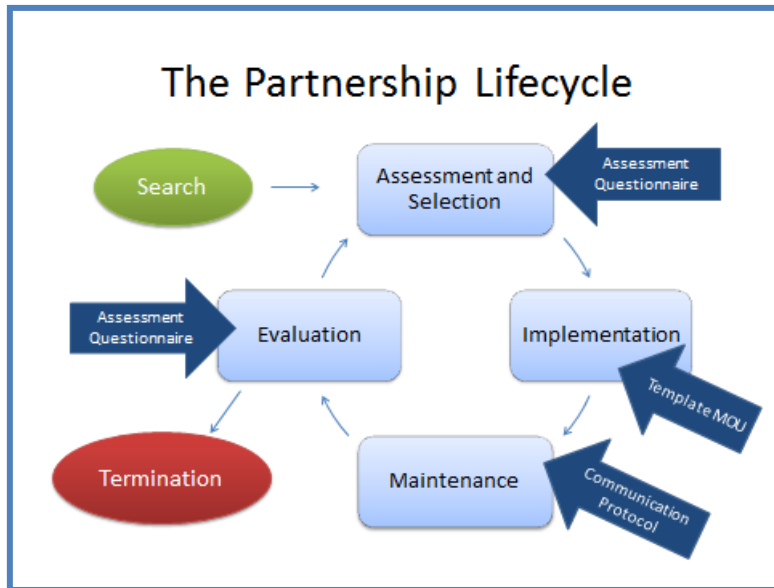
The Partnership Lifecycle

Search

Assessment and Selection

Assessment Questionnaire

Implementation

Template MOU

Maintenance

Communication Protocol

Evaluation

Assessment Questionnaire

Termination